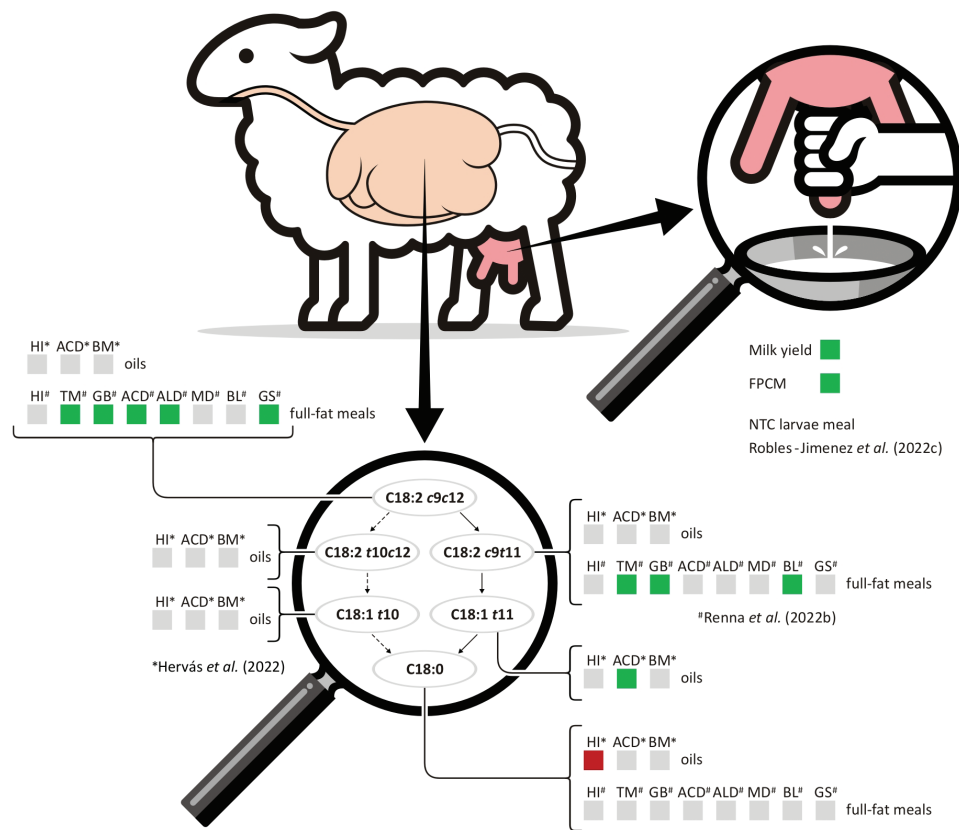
HI* ACD* BM*
oils

HI# TM# GB# ACD# ALD# MD# BL# GS#
full-fat meals

Milk yield
FPCM
NTC larvae meal
Robles-Jimenez *et al.* (2022c)

HI* ACD* BM*
oils

HI# TM# GB# ACD# ALD# MD# BL# GS#
full-fat meals

#Renna *et al.* (2022b)

C18:2 *c*9*c*12

HI* ACD* BM*
oils

C18:2 *t*10*c*12

C18:2 *c*9*t*11

HI* ACD* BM*
oils

C18:1 *t*10

C18:1 *t*11

*Hervás *et al.* (2022)

C18:0

HI* ACD* BM*
oils

HI* ACD* BM*
oils

HI# TM# GB# ACD# ALD# MD# BL# GS#
full-fat meals